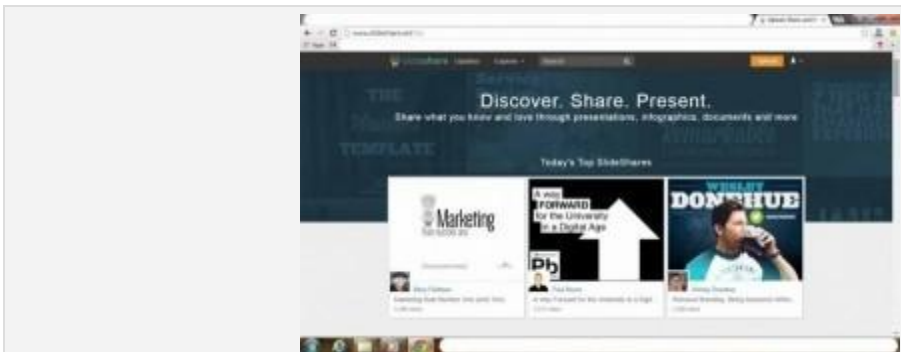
Discover. Share. Present.

Share what you know and love through presentations, infographics, documents and more

Today's Top SlideShares

Marketing

A way FORWARD for the University in a Digital Age

Pb

WESLEY DONEHUE

THE

TEMPLATE

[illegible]